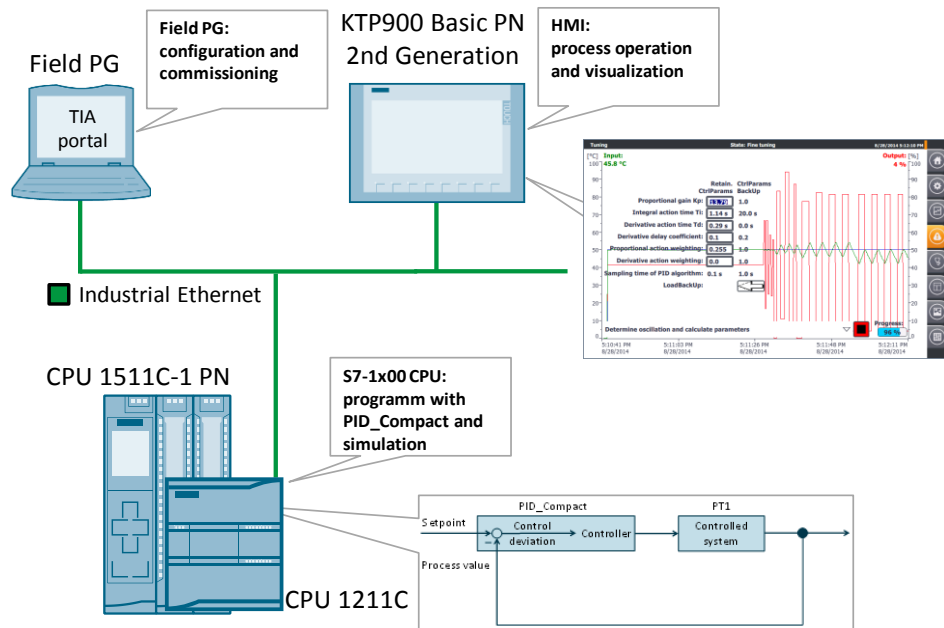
Field PG

TIA portal

Field PG: configuration and commissioning

KTP900 Basic PN 2nd Generation

HMI: process operation and visualization

Tuning State: Fine tuning 8/28/2014 5:13:18 PM

[°C] Input: 45.8 °C

Output: 4 % [%]

Retain. CtrlParams CtrlParams BackUp

Proportional gain Kp: 1.0

Integral action time Ti: 1.14 s 20.0 s

Derivative action time Td: 0.29 s 0.0 s

Derivative delay coefficient: 0.1 0.2

Proportional action weighting: 0.255 1.0

Derivative action weighting: 0.0 1.0

Sampling time of PID algorithm: 0.1 s 1.0 s

LoadBackUp:

Determine oscillation and calculate parameters

Progress: 96 %

5:10:41 PM 8/28/2014 5:11:03 PM 8/28/2014 5:11:26 PM 8/28/2014 5:11:48 PM 8/28/2014 5:12:11 PM 8/28/2014

Industrial Ethernet

CPU 1511C-1 PN

S7-1x00 CPU: programm with PID_Compact and simulation

CPU 1211C

PID_Compact PT1

Setpoint Control deviation Controller Controlled system

Process value